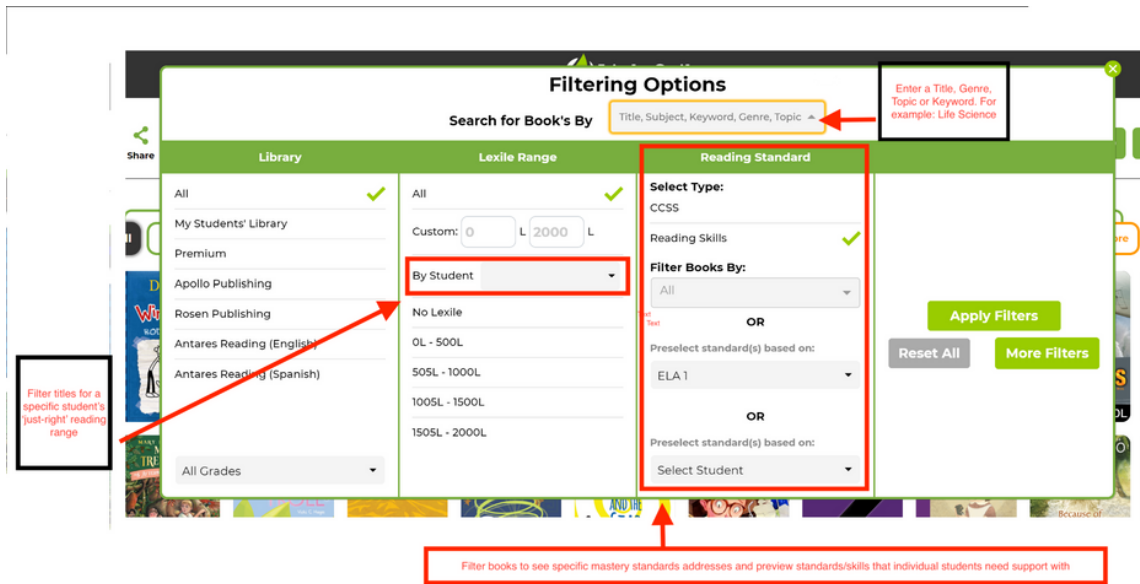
Filtering Options

Search for Book's By

Title, Subject, Keyword, Genre, Topic

Enter a Title, Genre, Topic or Keyword. For example: Life Science

Share

| Library | Lexile Range | Reading Standard |
|---|---|---|
| All | All | Select Type: |
| My Students' Library | Custom: 0 L 2000 L | CCSS |
| Premium | By Student | Reading Skills |
| Apollo Publishing | No Lexile | Filter Books By: |
| Rosen Publishing | 0L - 500L | All |
| Antares Reading (English) | 505L - 1000L | OR |
| Antares Reading (Spanish) | 1005L - 1500L | Preselect standard(s) based on: |
| | 1505L - 2000L | ELA 1 |
| | | OR |
| | | Preselect standard(s) based on: |
| All Grades | | Select Student |

Text
Text

Apply Filters

Reset All

More Filters

Filter titles for a specific student's 'just-right' reading range

Filter books to see specific mastery standards addresses and preview standards/skills that individual students need support with